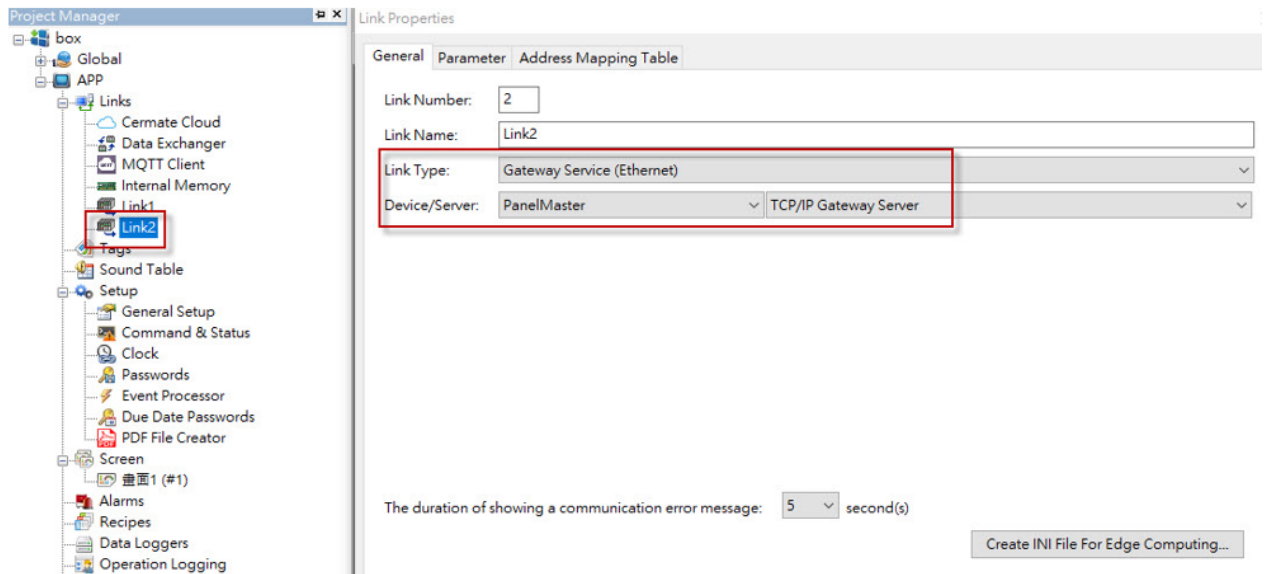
Project Manager

box
Global
APP
Links
Cermate Cloud
Data Exchanger
MQTT Client
Internal Memory
Link1
Link2
Tags
Sound Table
Setup
General Setup
Command & Status
Clock
Passwords
Event Processor
Due Date Passwords
PDF File Creator
Screen
畫面1 (#1)
Alarms
Recipes
Data Loggers
Operation Logging

Link Properties

General | Parameter | Address Mapping Table

Link Number: 2

Link Name: Link2

Link Type: Gateway Service (Ethernet)

Device/Server: PanelMaster | TCP/IP Gateway Server

The duration of showing a communication error message: 5 second(s)

Create INI File For Edge Computing...